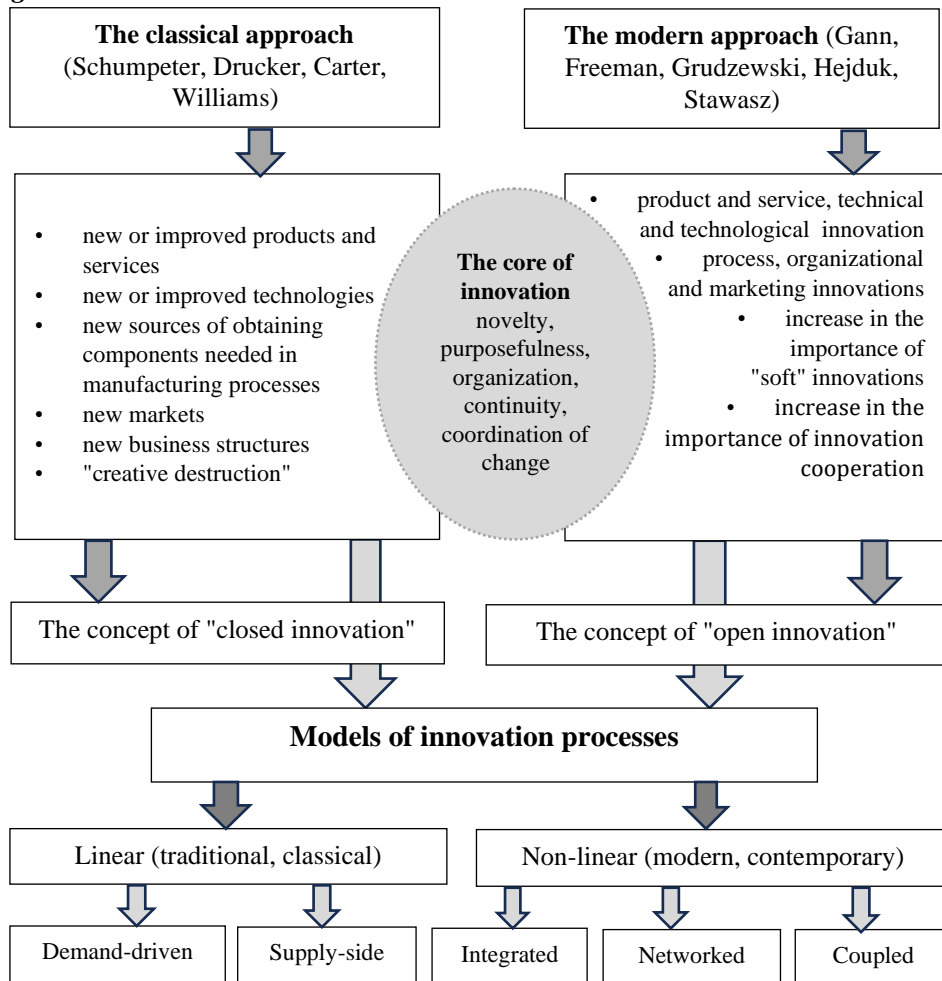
**The classical approach** (Schumpeter, Drucker, Carter, Williams)

**The modern approach** (Gann, Freeman, Grudzewski, Hejduk, Stawasz)

- new or improved products and services
- new or improved technologies
- new sources of obtaining components needed in manufacturing processes
- new markets
- new business structures
- "creative destruction"

**The core of innovation** novelty, purposefulness, organization, continuity, coordination of change

- product and service, technical and technological innovation
- process, organizational and marketing innovations
- increase in the importance of "soft" innovations
- increase in the importance of innovation cooperation

The concept of "closed innovation"

The concept of "open innovation"

**Models of innovation processes**

Linear (traditional, classical)

Non-linear (modern, contemporary)

Demand-driven

Supply-side

Integrated

Networked

Coupled